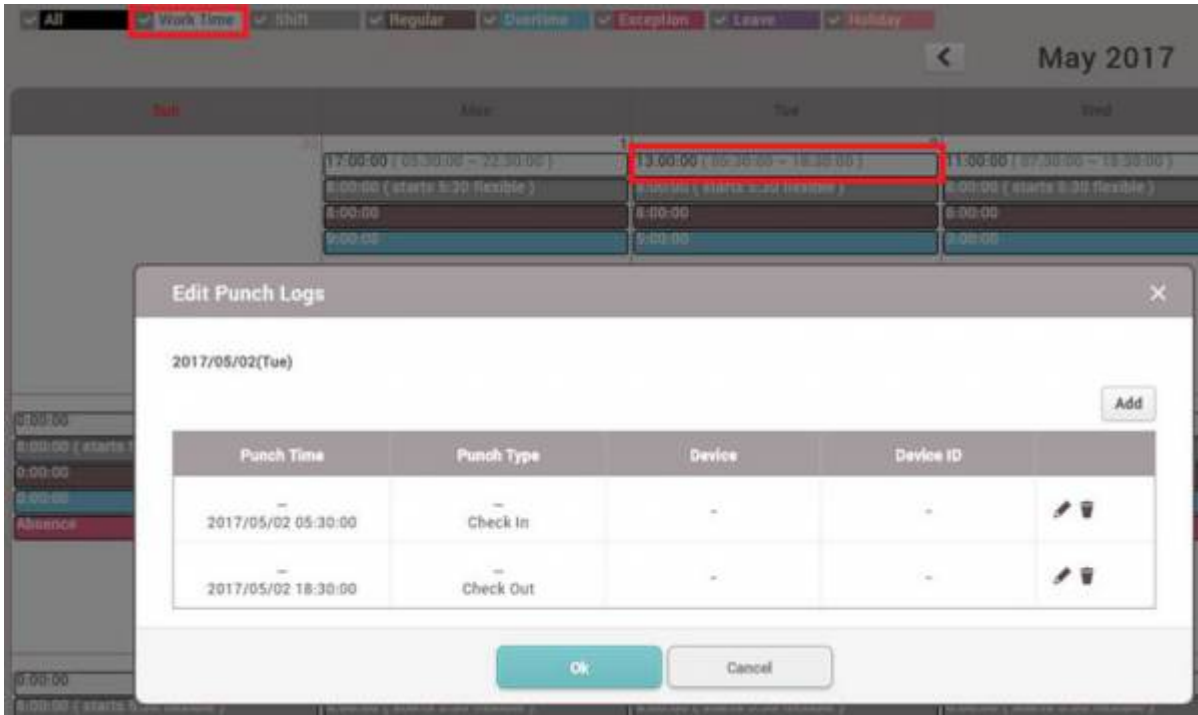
All Work Time Shift Regular Overtime Exception Leave Holiday

May 2017

Sun Mon Tue Wed

17:00:00 ( 05:30:00 ~ 22:30:00 )
8:00:00 ( starts 5:30 flexible )
8:00:00
9:00:00

13:00:00 ( 05:30:00 ~ 18:30:00 )
8:00:00 ( starts 5:30 flexible )
8:00:00
5:00:00

11:00:00 ( 07:30:00 ~ 18:30:00 )
8:00:00 ( starts 5:30 flexible )
8:00:00
3:00:00

0:00:00
8:00:00 ( starts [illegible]
0:00:00
0:00:00
Absence

0:00:00
8:00:00 ( starts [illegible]

Edit Punch Logs

2017/05/02(Tue)

Add

| Punch Time | Punch Type | Device | Device ID | |
|---|---|---|---|---|
| – 2017/05/02 05:30:00 | – Check In | - | - | |
| – 2017/05/02 18:30:00 | – Check Out | - | - | |

Ok Cancel